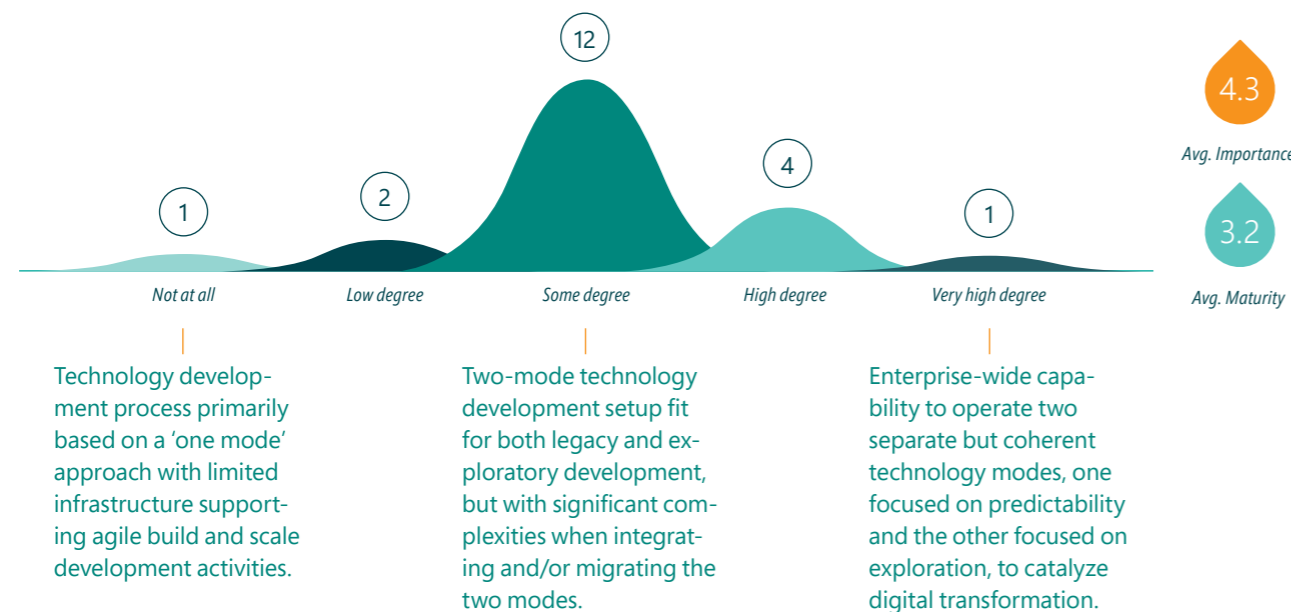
12

1

2

4

1

4.3

Avg. Importance

3.2

Avg. Maturity

Not at all

Low degree

Some degree

High degree

Very high degree

Technology development process primarily based on a ‘one mode’ approach with limited infrastructure supporting agile build and scale development activities.

Two-mode technology development setup fit for both legacy and exploratory development, but with significant complexities when integrating and/or migrating the two modes.

Enterprise-wide capability to operate two separate but coherent technology modes, one focused on predictability and the other focused on exploration, to catalyze digital transformation.